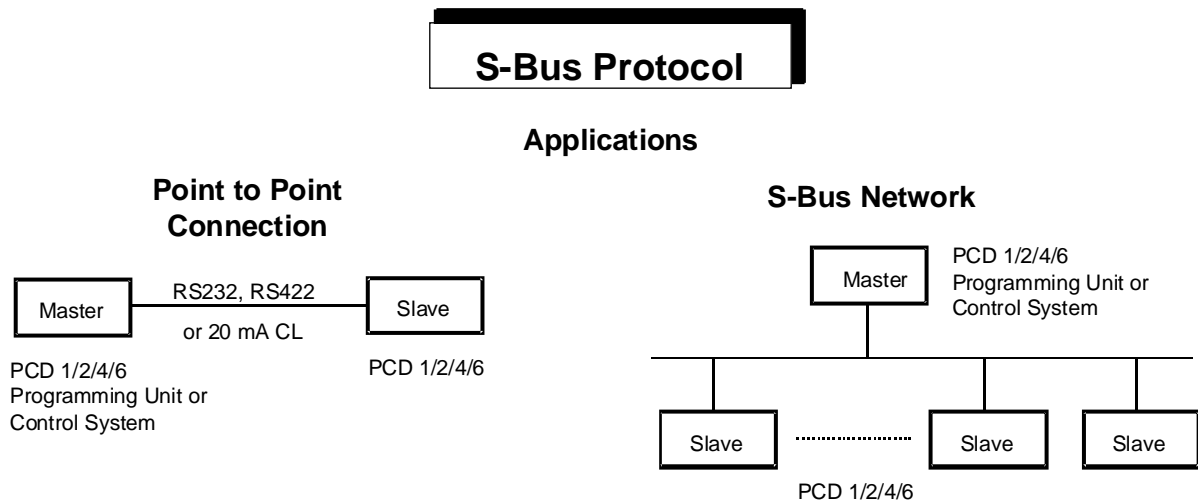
S-Bus Protocol

Applications

Point to Point Connection

Master

RS232, RS422

or 20 mA CL

Slave

PCD 1/2/4/6 Programming Unit or Control System

PCD 1/2/4/6

S-Bus Network

Master

PCD 1/2/4/6 Programming Unit or Control System

Slave

Slave

Slave

PCD 1/2/4/6